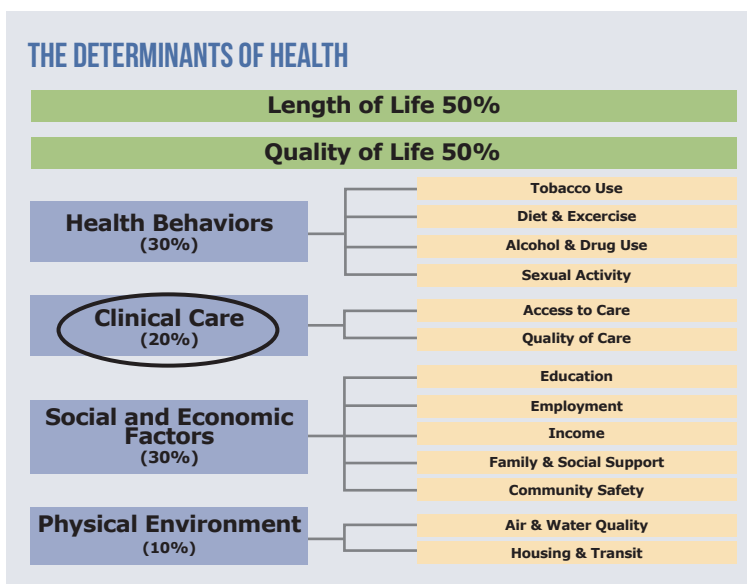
THE DETERMINANTS OF HEALTH

Length of Life 50%

Quality of Life 50%

Health Behaviors
(30%)

Tobacco Use
Diet & Excercise
Alcohol & Drug Use
Sexual Activity

Clinical Care
(20%)

Access to Care
Quality of Care

Social and Economic Factors
(30%)

Education
Employment
Income
Family & Social Support
Community Safety

Physical Environment
(10%)

Air & Water Quality
Housing & Transit